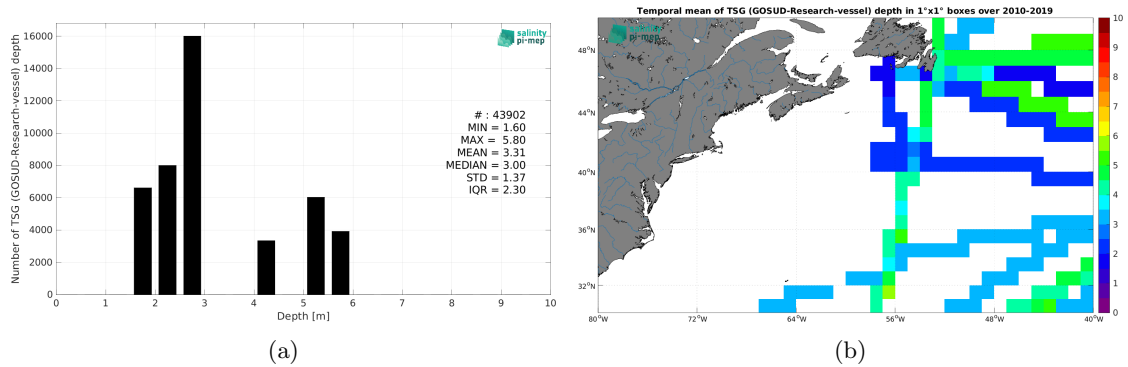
salinity pi-mep

Number of TSG (GOSUD-Research-vessel) depth

16000
14000
12000
10000
8000
6000
4000
2000
0

# : 43902
MIN = 1.60
MAX = 5.80
MEAN = 3.31
MEDIAN = 3.00
STD = 1.37
IQR = 2.30

0 1 2 3 4 5 6 7 8 9 10

Depth [m]

(a)

Temporal mean of TSG (GOSUD-Research-vessel) depth in 1°x1° boxes over 2010-2019

salinity pi-mep

48°N
44°N
40°N
36°N
32°N

80°W 72°W 64°W 56°W 48°W 40°W

10
9
8
7
6
5
4
3
2
1
0

(b)